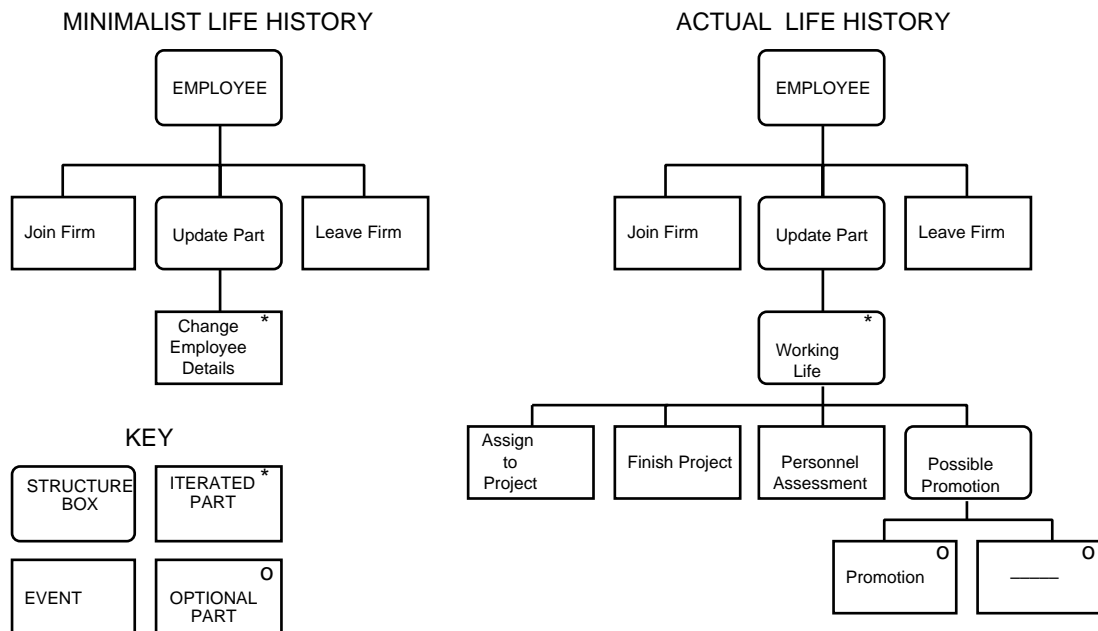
MINIMALIST LIFE HISTORY

EMPLOYEE

Join Firm

Update Part

Leave Firm

Change Employee Details *

KEY

STRUCTURE BOX

ITERATED PART *

EVENT

OPTIONAL PART O

ACTUAL LIFE HISTORY

EMPLOYEE

Join Firm

Update Part

Leave Firm

Working Life *

Assign to Project

Finish Project

Personnel Assessment

Possible Promotion

Promotion O

—— O